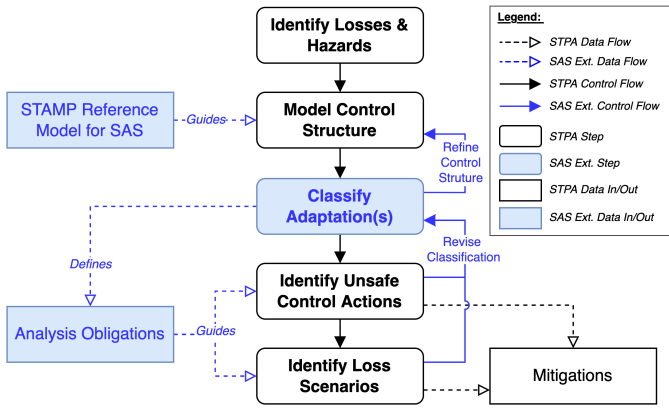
Identify Losses & Hazards

Model Control Structure

Classify Adaptation(s)

Identify Unsafe Control Actions

Identify Loss Scenarios

Mitigations

STAMP Reference Model for SAS

Guides

Refine Control Struture

Defines

Revise Classification

Analysis Obligations

Guides

Legend:

STPA Data Flow

SAS Ext. Data Flow

STPA Control Flow

SAS Ext. Control Flow

STPA Step

SAS Ext. Step

STPA Data In/Out

SAS Ext. Data In/Out